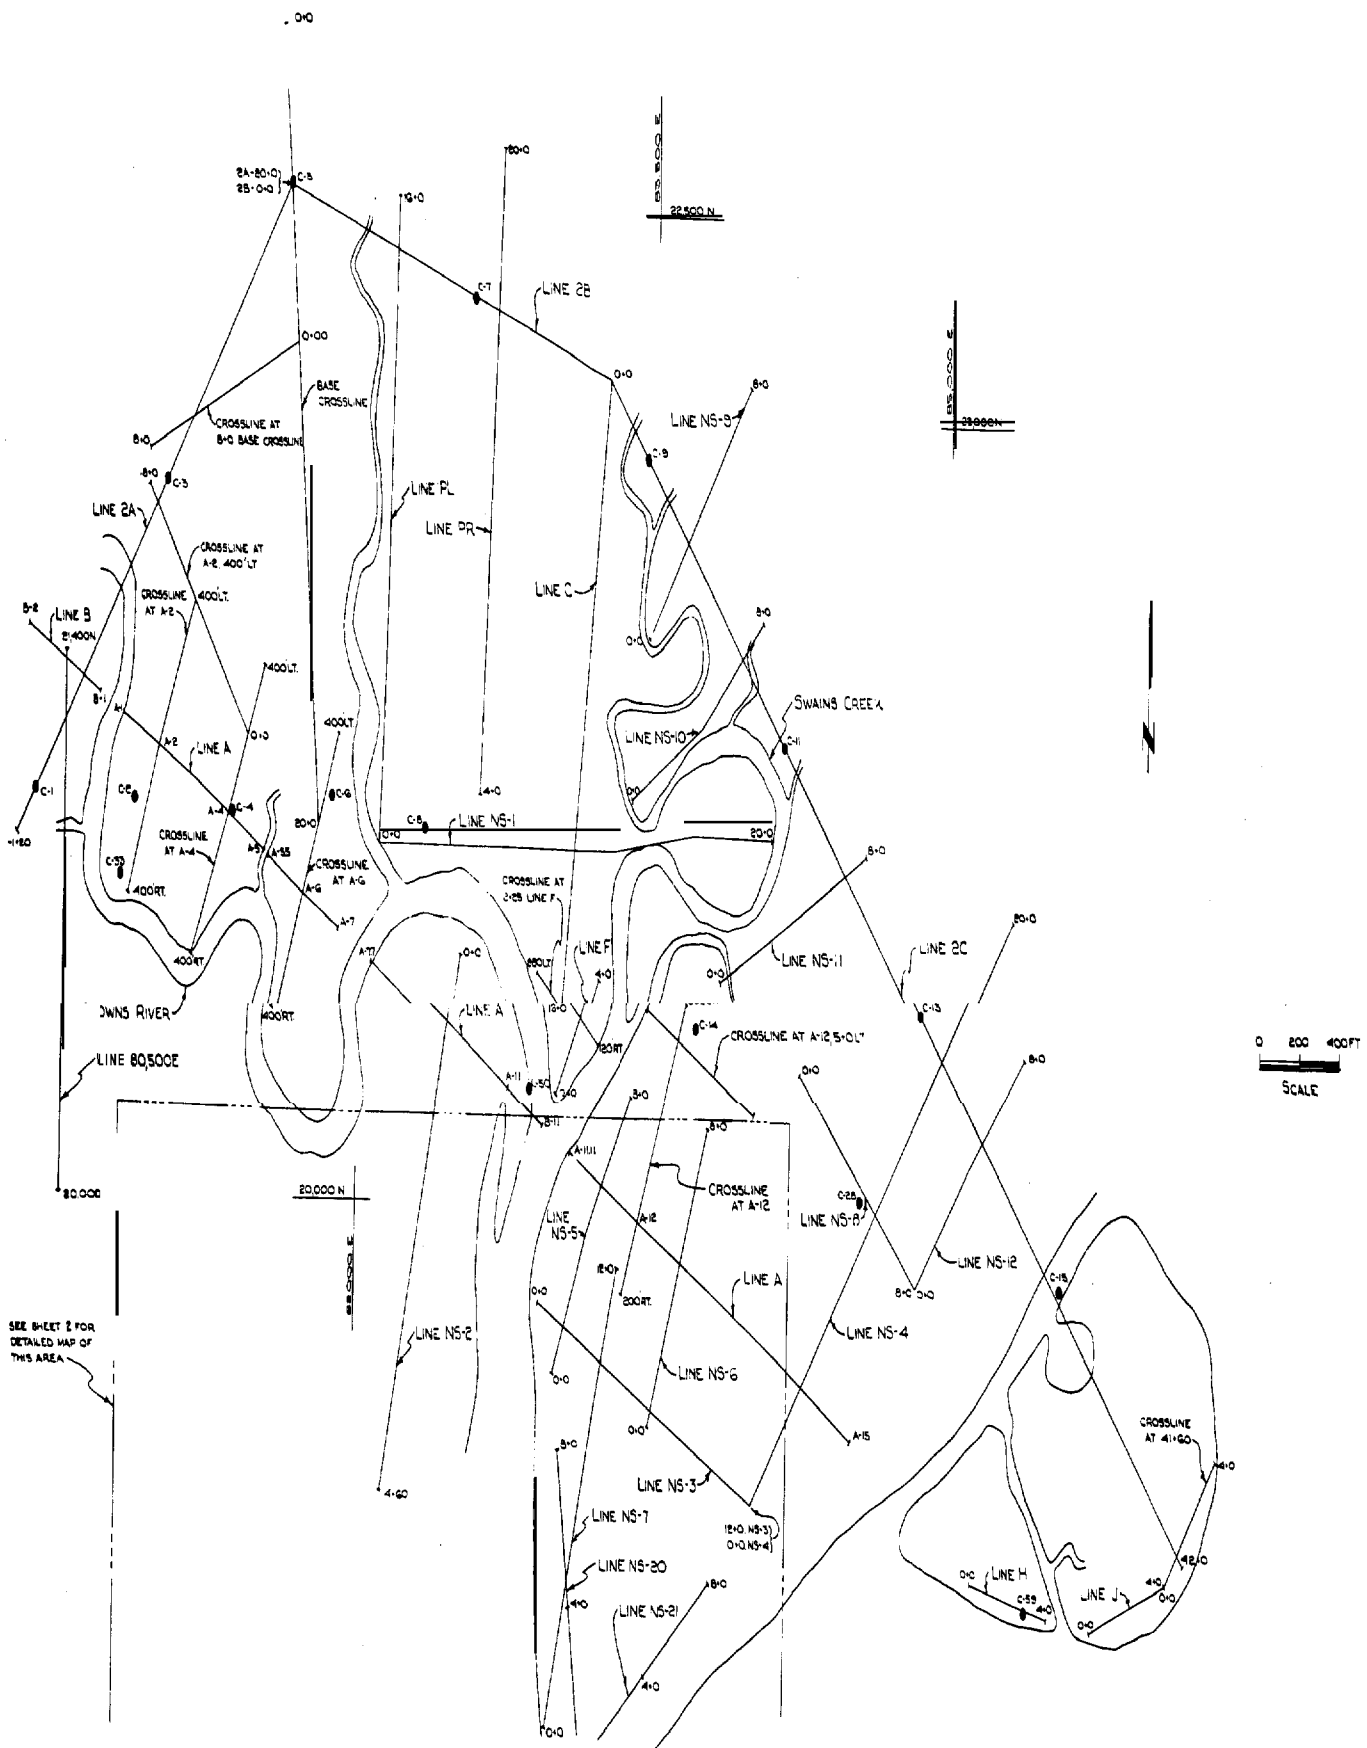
0+0

2A-20+0
2B-0+0
C-5
16+0
30+0
22,500 N
80,000 E
C-7
LINE 2B
0+00
BASE CROSSLINE
0+0
8+0
LINE NS-9
85,000 E
22,000N
8+0
CROSSLINE AT 8+0 BASE CROSSLINE
-8+0
C-3
C-9
LINE PL
LINE 2A
LINE PR
CROSSLINE AT A-2, 400'LT
CROSSLINE AT A-2
400'LT.
LINE C
B-2
LINE B
21,400N
0+0
8+0
400LT.
B-1
A-1
SWAINS CREEK
A-2
LINE A
0+0
400LT.
LINE NS-10
C-11
N
C-2
A-4
C-4
C-6
0+0
C-1
20+0
C-8
LINE NS-1
0+0
20+0
-1+20
CROSSLINE AT A-4
C-53
A-5
A-55
CROSSLINE AT A-6
8+0
400RT.
A-6
CROSSLINE AT 2+25 LINE F
A-7
0+0
LINE F
400RT.
A-77
260LT.
4+0
0+0
LINE NS-11
LINE 2C
20+0
DWNS RIVER
400RT.
LINE A
16+0
120RT.
C-13
C-14
CROSSLINE AT A-12, 5+0LT
0 200 400FT
SCALE
LINE 80,500E
A-11
C-50
24+0
0+0
8+0
8+0
B-11
8+0
A-10.1
CROSSLINE AT A-12
20,000 N
C-25
80,000
LINE NS-5
A-12
LINE NS-8
LINE A
12+0
78,000 E
200RT.
LINE NS-12
0+0
8+0
0+0
C-15
SEE SHEET 2 FOR DETAILED MAP OF THIS AREA
LINE NS-2
LINE NS-4
LINE NS-6
0+0
0+0
A-15
CROSSLINE AT 41+60
8+0
41+0
4+60
LINE NS-3
LINE NS-7
12+0 NS-3
0+0 NS-4
LINE NS-20
42+0
LINE H
4+0
0+0
C-59
4+0
LINE J
4+0
0+0
8+0
LINE NS-21
0+0
4+0
0+0